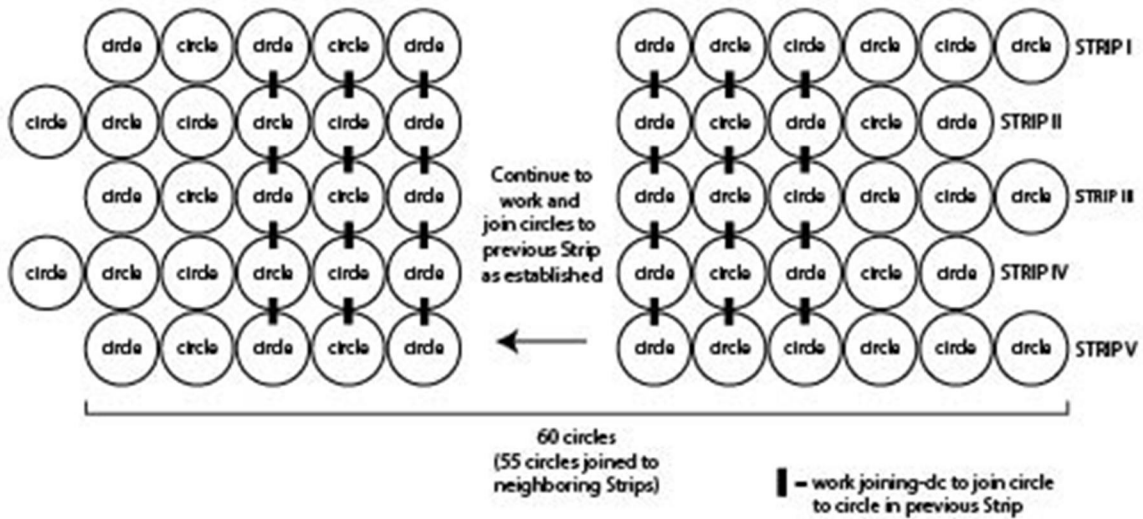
circle circle circle circle circle
circle circle circle circle circle circle
circle circle circle circle circle
circle circle circle circle circle circle
circle circle circle circle circle

Continue to work and join circles to previous Strip as established

circle circle circle circle circle circle STRIP I
circle circle circle circle circle STRIP II
circle circle circle circle circle circle STRIP III
circle circle circle circle circle STRIP IV
circle circle circle circle circle circle STRIP V

60 circles (55 circles joined to neighboring Strips)

▌= work joining-dc to join circle to circle in previous Strip